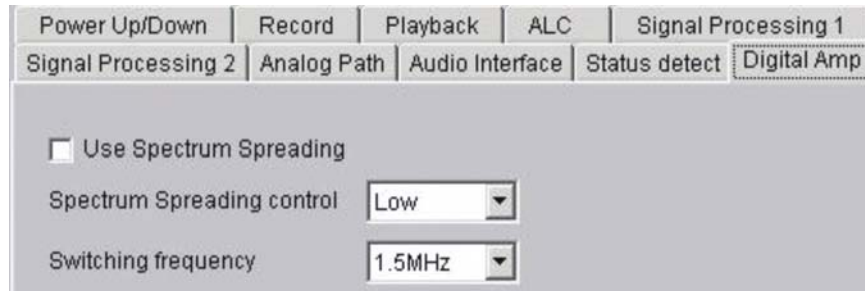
Power Up/Down | Record | Playback | ALC | Signal Processing 1
Signal Processing 2 | Analog Path | Audio Interface | Status detect | Digital Amp

Use Spectrum Spreading

Spectrum Spreading control Low

Switching frequency 1.5MHz